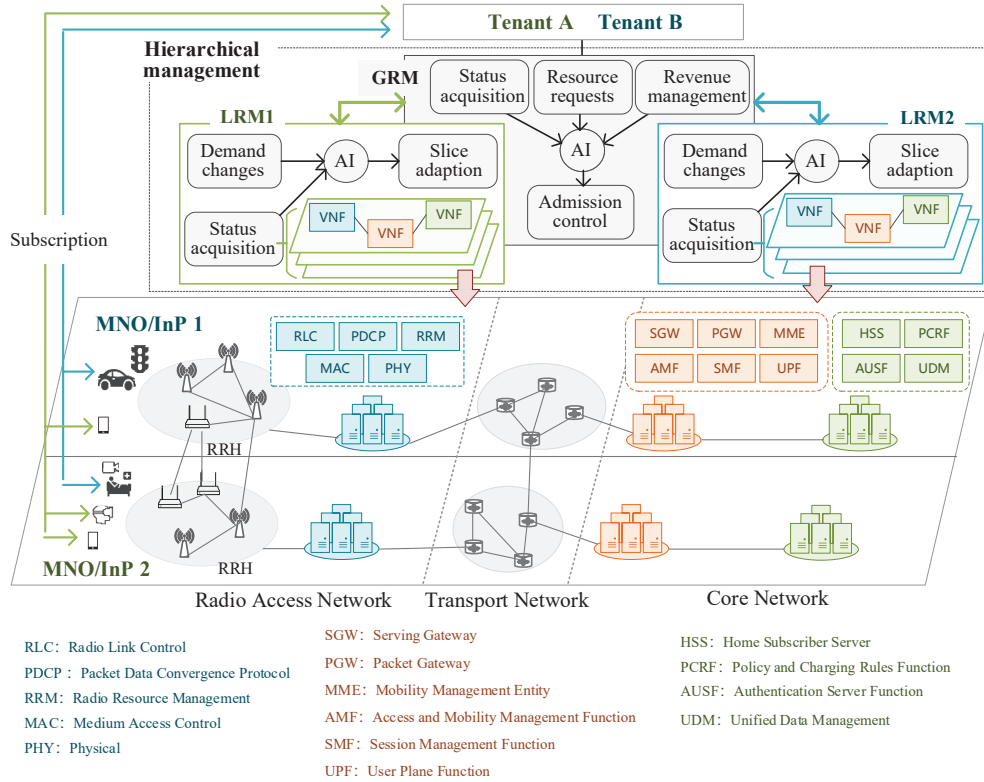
Tenant A Tenant B

Hierarchical management

GRM

Status acquisition

Resource requests

Revenue management

AI

Admission control

LRM1

Demand changes

AI

Slice adaption

Status acquisition

VNF

VNF

VNF

LRM2

Demand changes

AI

Slice adaption

Status acquisition

VNF

VNF

VNF

Subscription

MNO/InP 1

RLC

PDCP

RRM

MAC

PHY

SGW

PGW

MME

AMF

SMF

UPF

HSS

PCRF

AUSF

UDM

RRH

RRH

MNO/InP 2

Radio Access Network

Transport Network

Core Network

RLC: Radio Link Control

PDCP: Packet Data Convergence Protocol

RRM: Radio Resource Management

MAC: Medium Access Control

PHY: Physical

SGW: Serving Gateway

PGW: Packet Gateway

MME: Mobility Management Entity

AMF: Access and Mobility Management Function

SMF: Session Management Function

UPF: User Plane Function

HSS: Home Subscriber Server

PCRF: Policy and Charging Rules Function

AUSF: Authentication Server Function

UDM: Unified Data Management